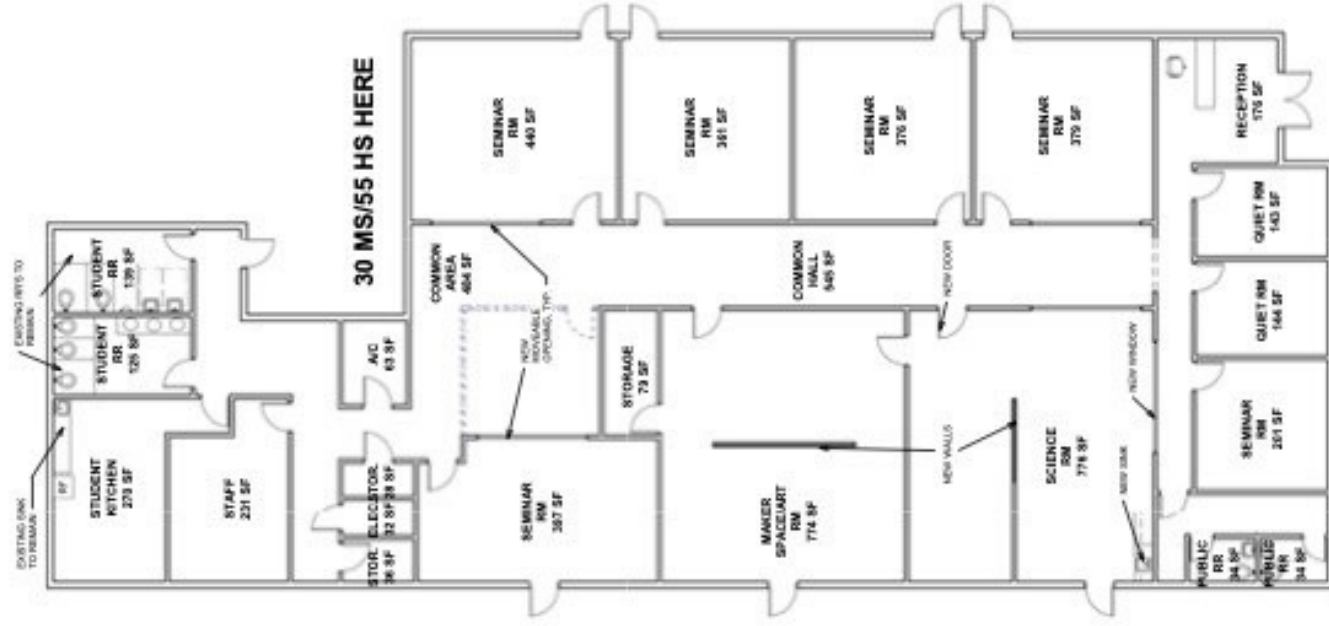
30 MS/55 HS HERE

SEMINAR RM 440 SF

SEMINAR RM 361 SF

SEMINAR RM 376 SF

SEMINAR RM 379 SF

RECEPTION 176 SF

QUIET RM 143 SF

QUIET RM 144 SF

SEMINAR RM 201 SF

EXISTING RR'S TO REMAIN

STUDENT RR 139 SF

STUDENT RR 125 SF

STUDENT KITCHEN 279 SF

EXISTING SINK TO REMAIN

STAFF 231 SF

A/C 63 SF

COMMON AREA 464 SF

NEW MOVEABLE OPENING, TYP.

COMMON HALL 945 SF

NEW DOOR

STORAGE 79 SF

NEW WINDOW

NEW WALLS

ELEC. 32 SF

STOR. 29 SF

STOR. 36 SF

SEMINAR RM 387 SF

MAKER SPACE/ART RM 774 SF

SCIENCE RM 778 SF

NEW SINK

PUBLIC RR 34 SF

PUBLIC RR 34 SF